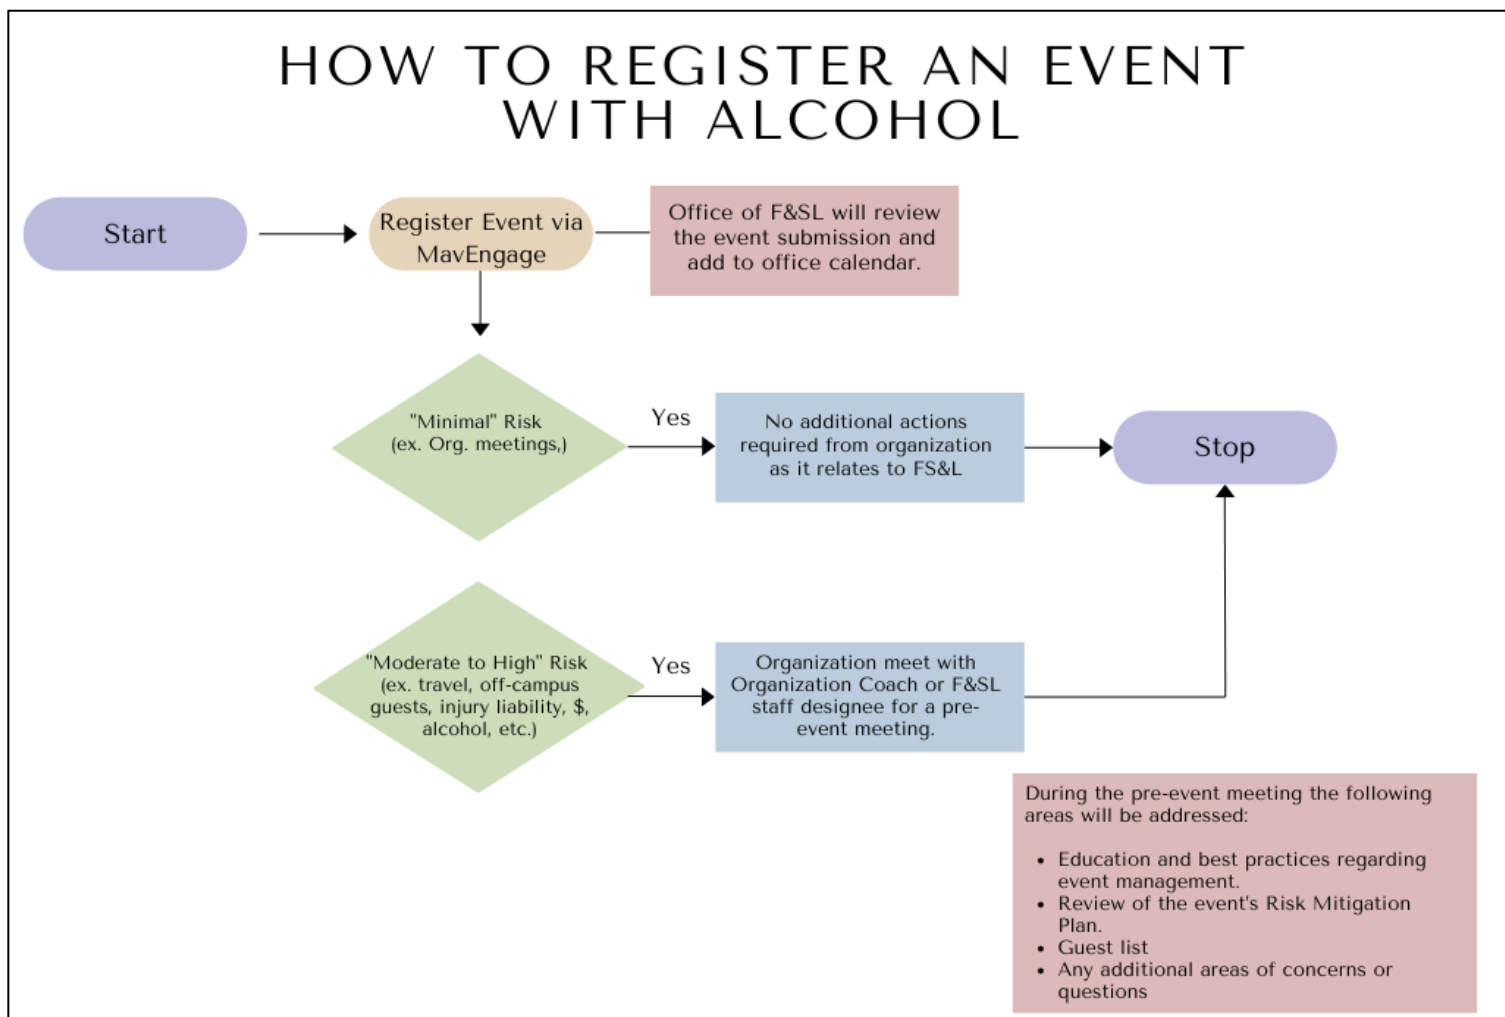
HOW TO REGISTER AN EVENT WITH ALCOHOL

Start

Register Event via MavEngage

Office of F&SL will review the event submission and add to office calendar.

"Minimal" Risk (ex. Org. meetings,)

Yes

No additional actions required from organization as it relates to FS&L

Stop

"Moderate to High" Risk (ex. travel, off-campus guests, injury liability, $, alcohol, etc.)

Yes

Organization meet with Organization Coach or F&SL staff designee for a pre-event meeting.

During the pre-event meeting the following areas will be addressed:

- Education and best practices regarding event management.
- Review of the event's Risk Mitigation Plan.
- Guest list
- Any additional areas of concerns or questions